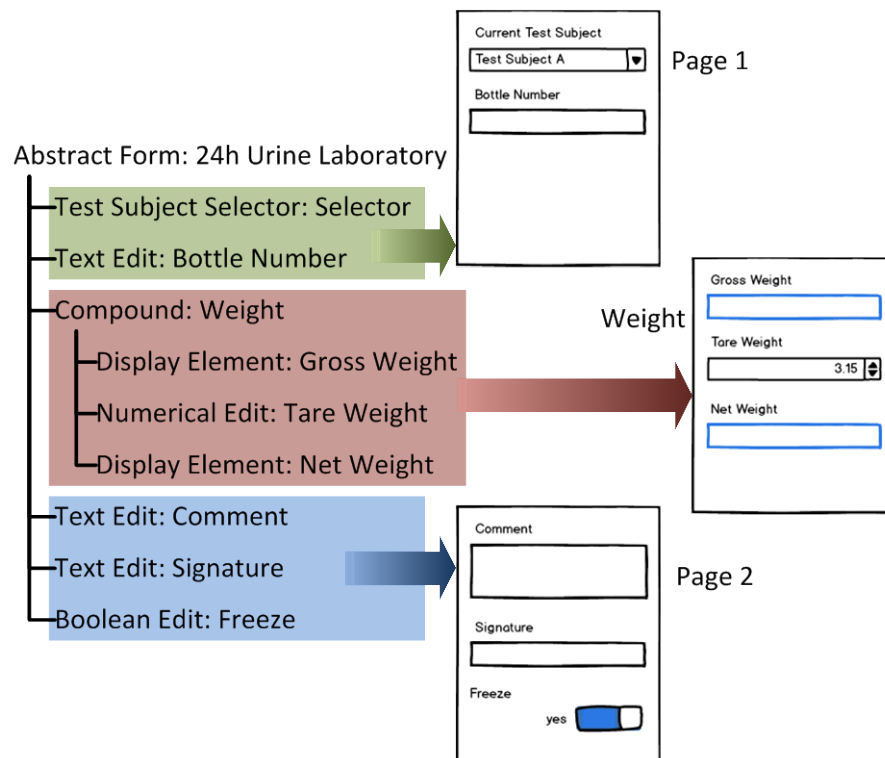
Abstract Form: 24h Urine Laboratory

Test Subject Selector: Selector

Text Edit: Bottle Number

Compound: Weight

Display Element: Gross Weight

Numerical Edit: Tare Weight

Display Element: Net Weight

Text Edit: Comment

Text Edit: Signature

Boolean Edit: Freeze

Current Test Subject

Test Subject A

Bottle Number

Page 1

Weight

Gross Weight

Tare Weight

3.15

Net Weight

Comment

Signature

Freeze

yes

Page 2